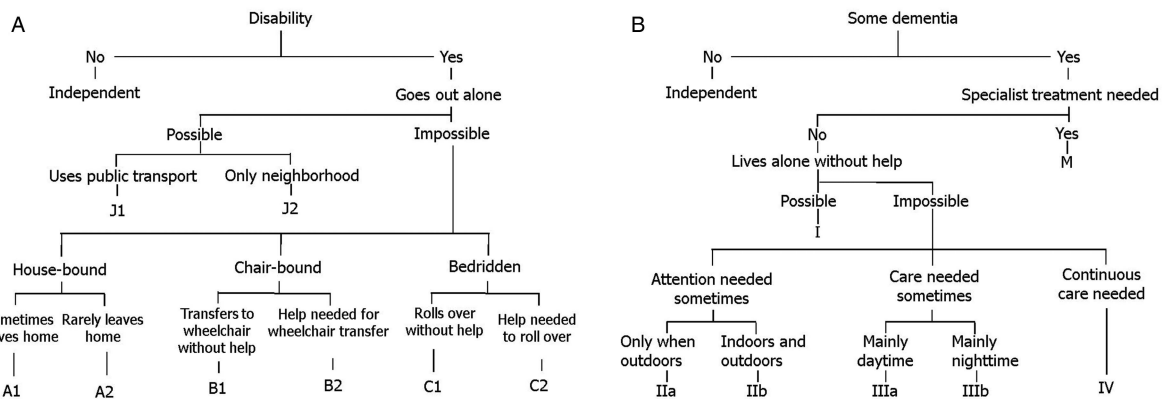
A

Disability

No

Yes

Independent

Goes out alone

Possible

Impossible

Uses public transport

Only neighborhood

J1

J2

House-bound

Chair-bound

Bedridden

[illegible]metimes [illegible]ves home

Rarely leaves home

Transfers to wheelchair without help

Help needed for wheelchair transfer

Rolls over without help

Help needed to roll over

A1

A2

B1

B2

C1

C2

B

Some dementia

No

Yes

Independent

Specialist treatment needed

No

Yes

Lives alone without help

M

Possible

Impossible

I

Attention needed sometimes

Care needed sometimes

Continuous care needed

Only when outdoors

Indoors and outdoors

Mainly daytime

Mainly nighttime

IIa

IIb

IIIa

IIIb

IV